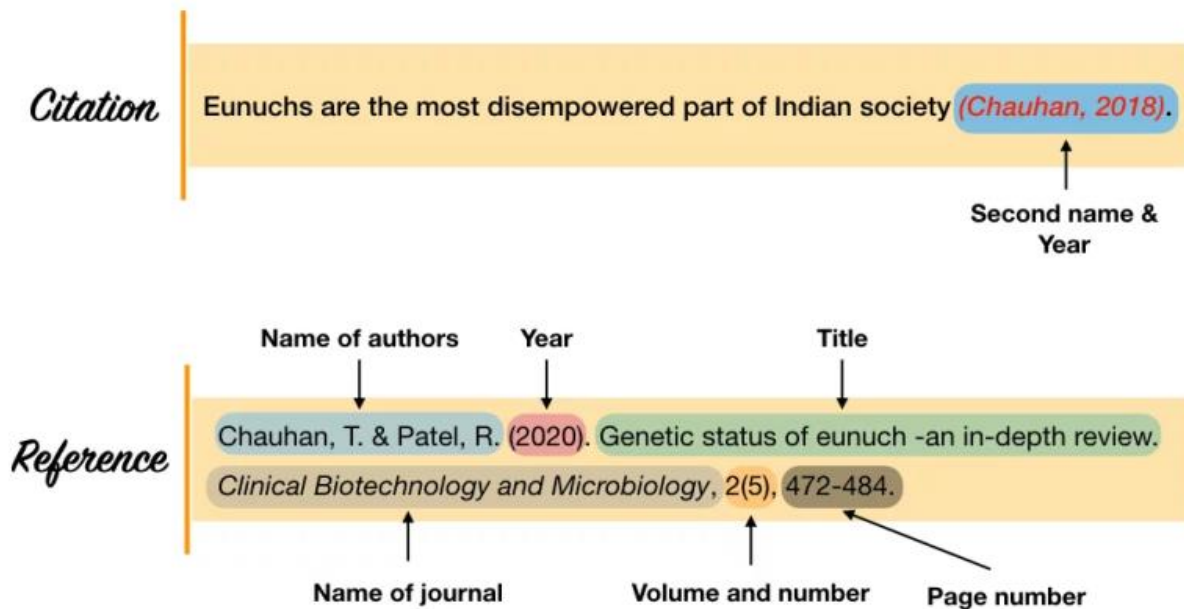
Citation

Eunuchs are the most disempowered part of Indian society (Chauhan, 2018).

Second name & Year

Name of authors

Year

Title

Reference

Chauhan, T. & Patel, R. (2020). Genetic status of eunuch -an in-depth review. Clinical Biotechnology and Microbiology, 2(5), 472-484.

Name of journal

Volume and number

Page number